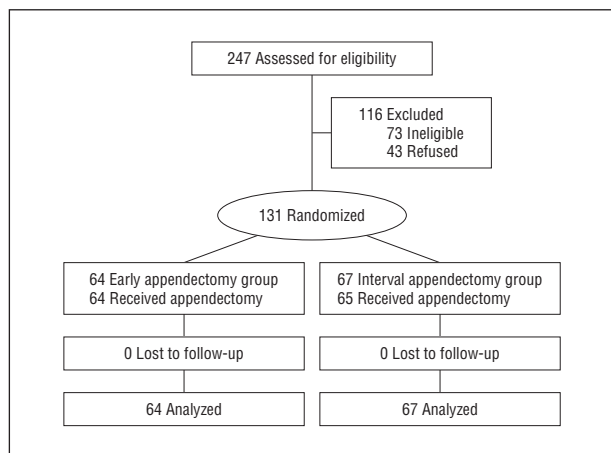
247 Assessed for eligibility

116 Excluded
73 Ineligible
43 Refused

131 Randomized

64 Early appendectomy group
64 Received appendectomy

67 Interval appendectomy group
65 Received appendectomy

0 Lost to follow-up

0 Lost to follow-up

64 Analyzed

67 Analyzed